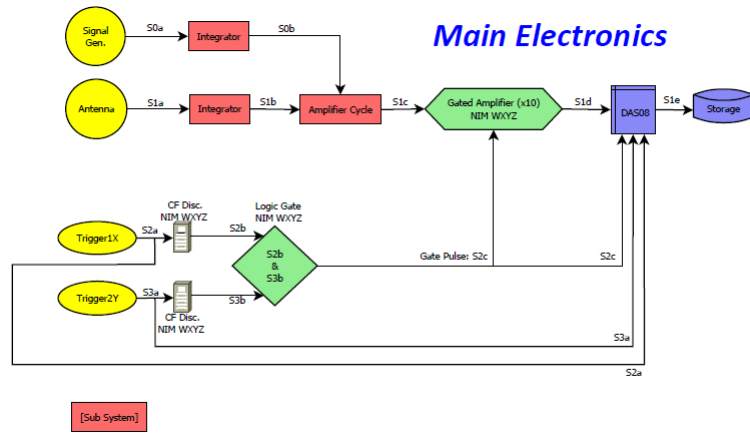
Main Electronics

Signal Gen.

S0a

Integrator

S0b

Antenna

S1a

Integrator

S1b

Amplifier Cycle

S1c

Gated Amplifier (x10)
NIM WXYZ

S1d

DAS08

S1e

Storage

CF Disc.
NIM WXYZ

Logic Gate
NIM WXYZ

Trigger1X

S2a

S2b

S2b
&
S3b

Gate Pulse: S2c

S2c

Trigger2Y

S3a

S3b

CF Disc.
NIM WXYZ

S3a

S2a

[Sub System]